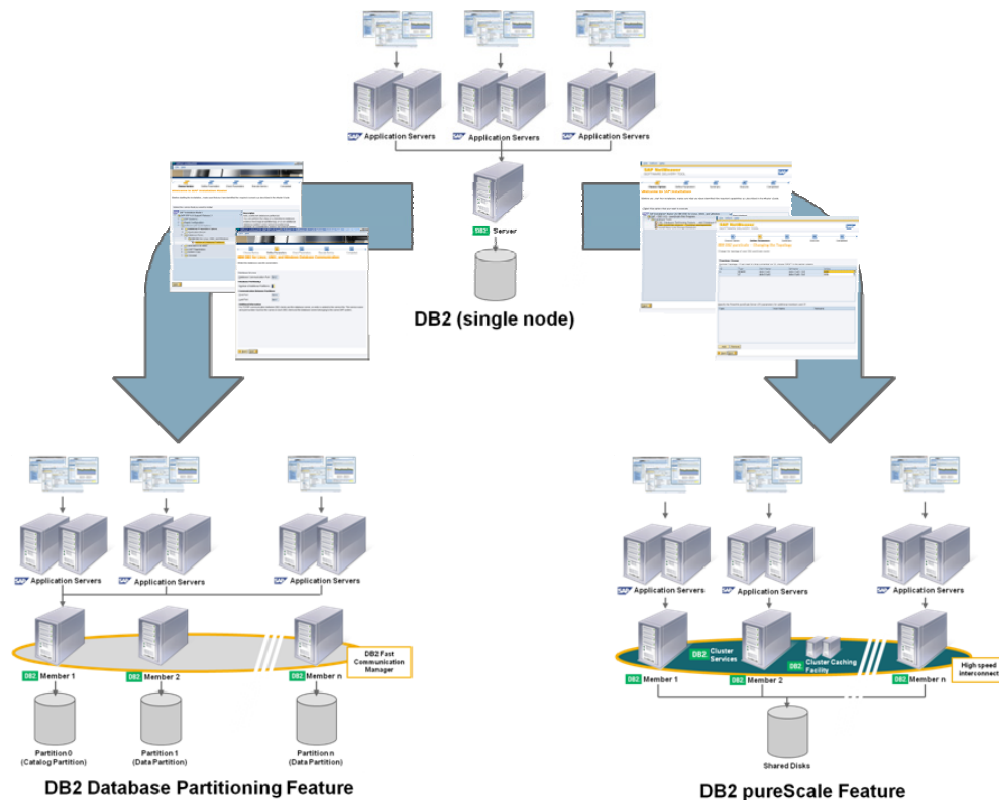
SAP Application Servers
SAP Application Servers
SAP Application Servers

DB2 Server

DB2 (single node)

SAP Application Servers
SAP Application Servers
SAP Application Servers

DB2 Fast Communication Manager

DB2 Member 1
DB2 Member 2
DB2 Member n

Partition 0 (Catalog Partition)
Partition 1 (Data Partition)
Partition n (Data Partition)

DB2 Database Partitioning Feature

SAP Application Servers
SAP Application Servers
SAP Application Servers

DB2 Cluster Services
DB2 Cluster Caching Facility
High speed interconnect

DB2 Member 1
DB2 Member 2
DB2 Member n

Shared Disks

DB2 pureScale Feature